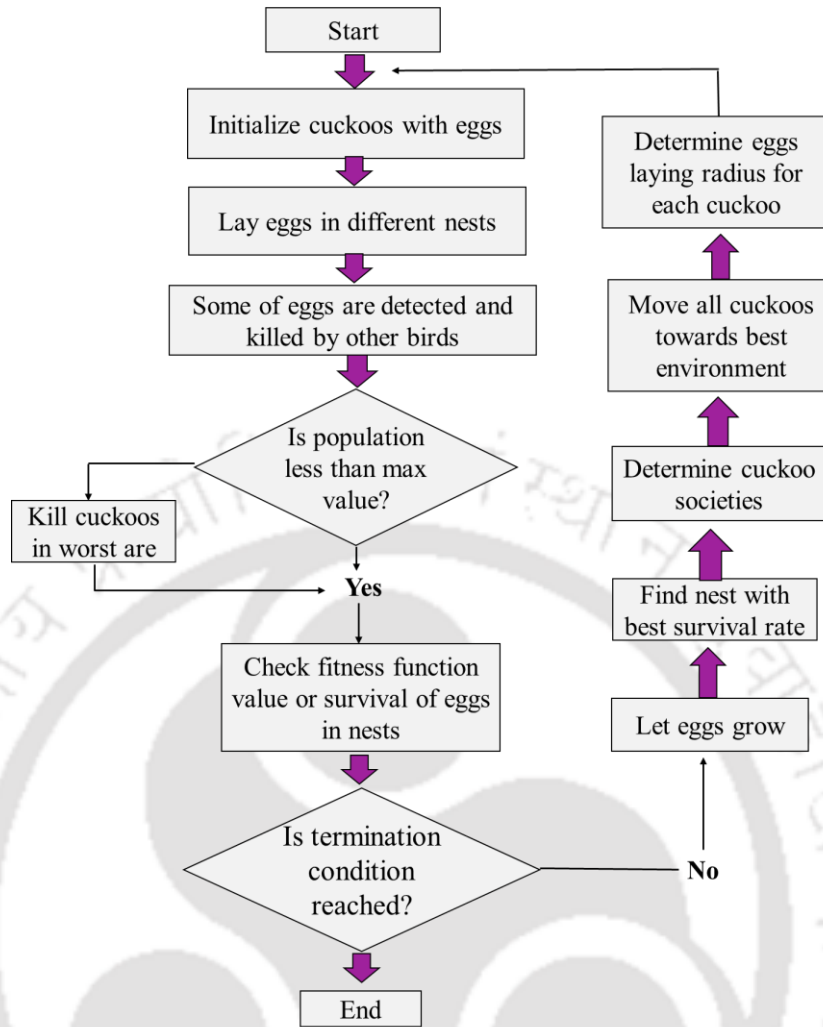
Start

Initialize cuckoos with eggs

Lay eggs in different nests

Some of eggs are detected and killed by other birds

Is population less than max value?

Kill cuckoos in worst are

Yes

Check fitness function value or survival of eggs in nests

Is termination condition reached?

End

No

Let eggs grow

Find nest with best survival rate

Determine cuckoo societies

Move all cuckoos towards best environment

Determine eggs laying radius for each cuckoo